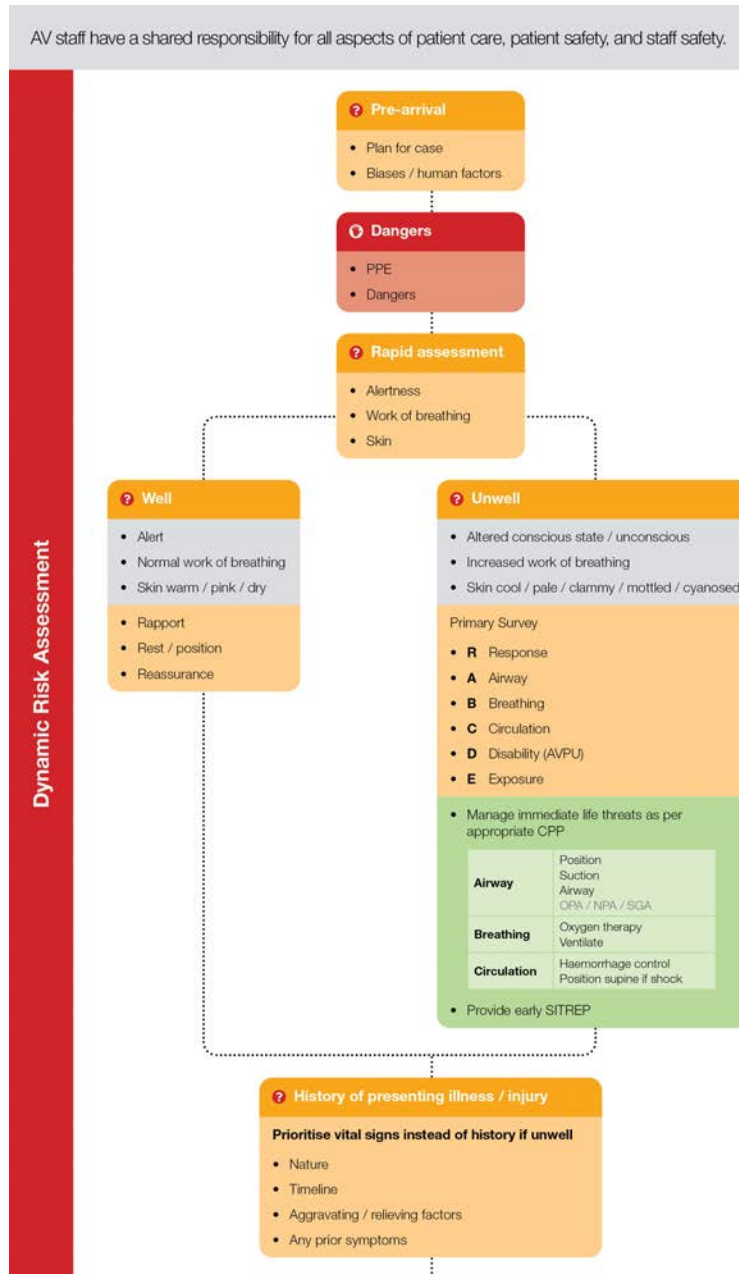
AV staff have a shared responsibility for all aspects of patient care, patient safety, and staff safety.

Dynamic Risk Assessment

Pre-arrival
- Plan for case
- Biases / human factors

Dangers
- PPE
- Dangers

Rapid assessment
- Alertness
- Work of breathing
- Skin

Well
- Alert
- Normal work of breathing
- Skin warm / pink / dry
- Rapport
- Rest / position
- Reassurance

Unwell
- Altered conscious state / unconscious
- Increased work of breathing
- Skin cool / pale / clammy / mottled / cyanosed

Primary Survey
- R Response
- A Airway
- B Breathing
- C Circulation
- D Disability (AVPU)
- E Exposure

- Manage immediate life threats as per appropriate CPP

| | |
|---|---|
| Airway | Position Suction Airway OPA / NPA / SGA |
| Breathing | Oxygen therapy Ventilate |
| Circulation | Haemorrhage control Position supine if shock |

- Provide early SITREP

History of presenting illness / injury
Prioritise vital signs instead of history if unwell
- Nature
- Timeline
- Aggravating / relieving factors
- Any prior symptoms